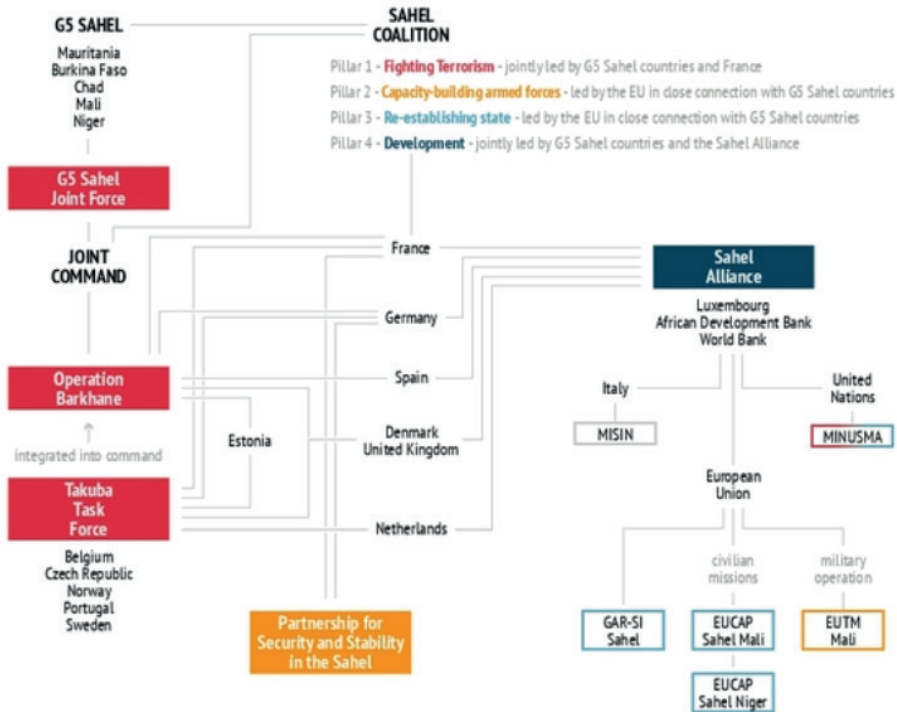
G5 SAHEL

Mauritania
Burkina Faso
Chad
Mali
Niger

SAHEL COALITION

Pillar 1 - Fighting Terrorism - jointly led by G5 Sahel countries and France
Pillar 2 - Capacity-building armed forces - led by the EU in close connection with G5 Sahel countries
Pillar 3 - Re-establishing state - led by the EU in close connection with G5 Sahel countries
Pillar 4 - Development - jointly led by G5 Sahel countries and the Sahel Alliance

G5 Sahel Joint Force

JOINT COMMAND

France

Sahel Alliance

Luxembourg
African Development Bank
World Bank

Germany

Operation Barkhane

Spain

Italy

United Nations

MISIN

MINUSMA

integrated into command

Estonia

Denmark
United Kingdom

European Union

Takuba Task Force

Netherlands

Belgium
Czech Republic
Norway
Portugal
Sweden

civilian missions

military operation

Partnership for Security and Stability in the Sahel

GAR-SI Sahel

EUCAP Sahel Mali

EUTM Mali

EUCAP Sahel Niger